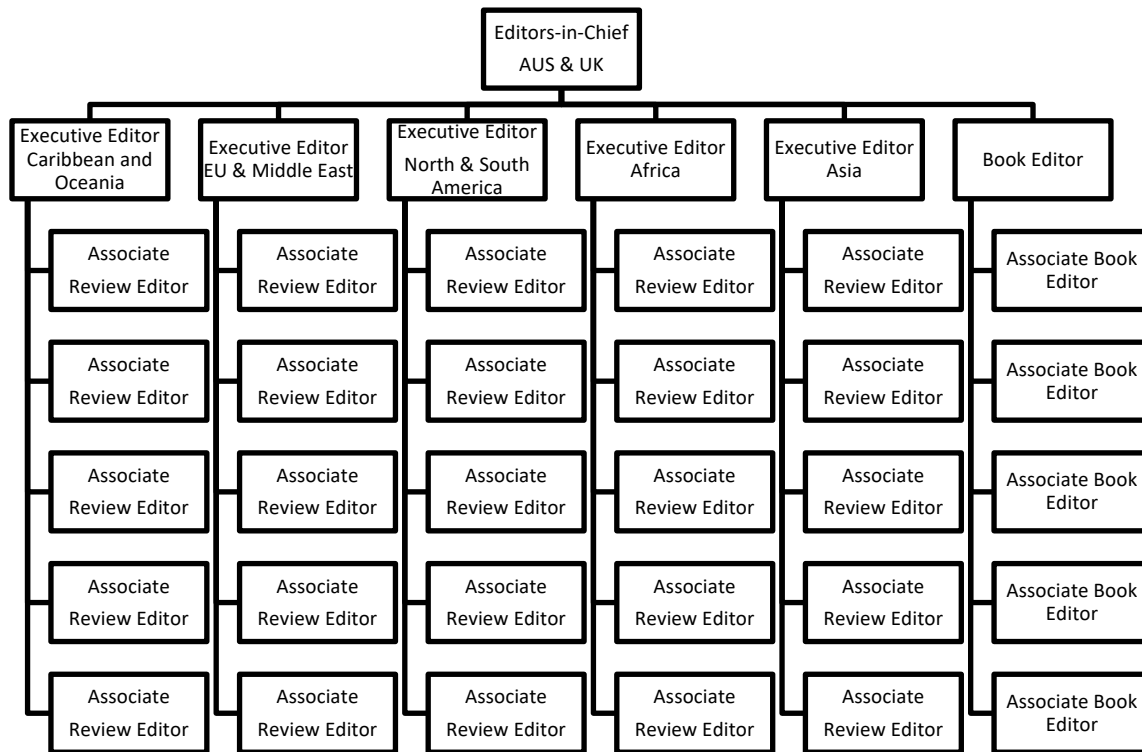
Editors-in-Chief
AUS & UK

Executive Editor Caribbean and Oceania

Associate Review Editor

Associate Review Editor

Associate Review Editor

Associate Review Editor

Associate Review Editor

Executive Editor EU & Middle East

Associate Review Editor

Associate Review Editor

Associate Review Editor

Associate Review Editor

Associate Review Editor

Executive Editor North & South America

Associate Review Editor

Associate Review Editor

Associate Review Editor

Associate Review Editor

Associate Review Editor

Executive Editor Africa

Associate Review Editor

Associate Review Editor

Associate Review Editor

Associate Review Editor

Associate Review Editor

Executive Editor Asia

Associate Review Editor

Associate Review Editor

Associate Review Editor

Associate Review Editor

Associate Review Editor

Book Editor

Associate Book Editor

Associate Book Editor

Associate Book Editor

Associate Book Editor

Associate Book Editor